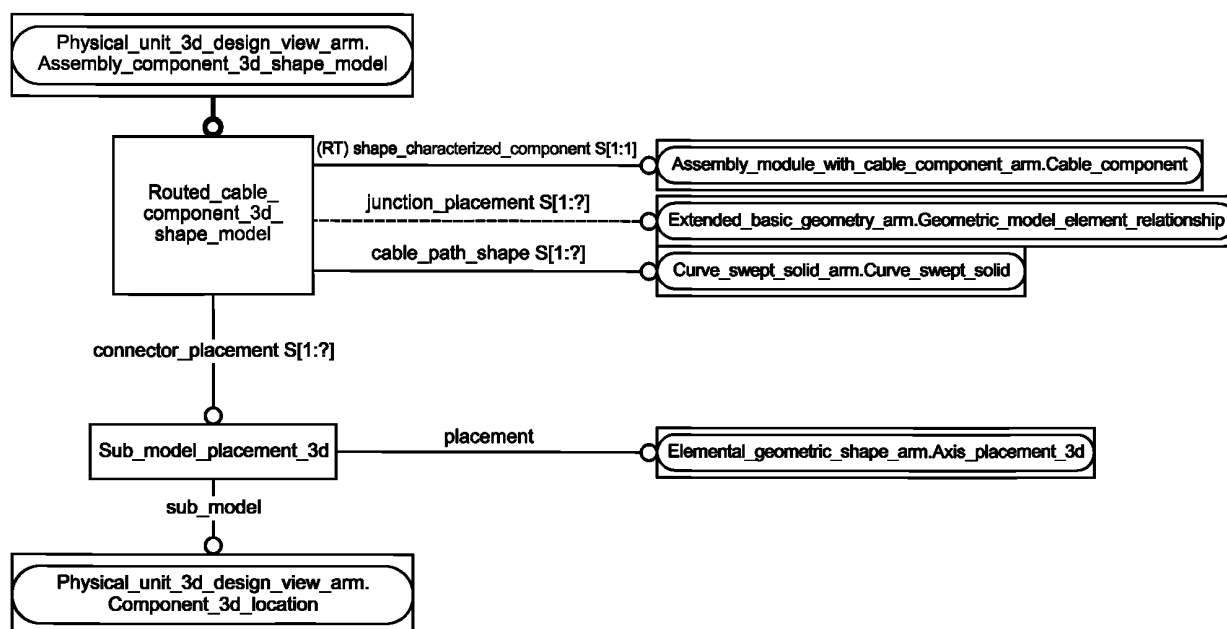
Physical_unit_3d_design_view_arm.
Assembly_component_3d_shape_model

Routed_cable_component_3d_shape_model

(RT) shape_characterized_component S[1:1]

Assembly_module_with_cable_component_arm.Cable_component

junction_placement S[1:?]

Extended_basic_geometry_arm.Geometric_model_element_relationship

cable_path_shape S[1:?]

Curve_swept_solid_arm.Curve_swept_solid

connector_placement S[1:?]

Sub_model_placement_3d

placement

Elemental_geometric_shape_arm.Axis_placement_3d

sub_model

Physical_unit_3d_design_view_arm.
Component_3d_location